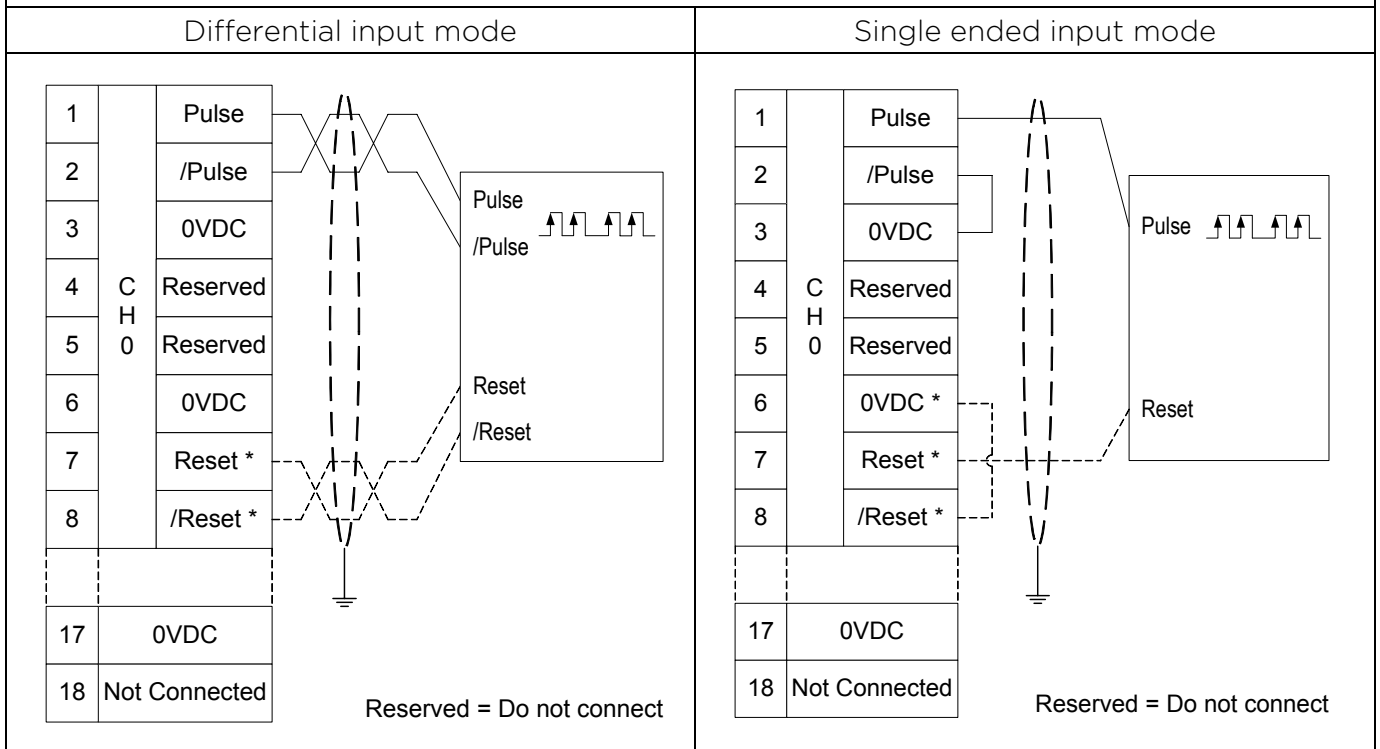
| Differential input mode | Single ended input mode |
|---|---|
| 1 Pulse<br>2 /Pulse<br>3 0VDC<br>4 Reserved<br>5 Reserved<br>6 0VDC<br>7 Reset *<br>8 /Reset *<br>CH0<br>17 0VDC<br>18 Not Connected<br><br>Pulse<br>/Pulse<br>Reset<br>/Reset<br><br>Reserved = Do not connect | 1 Pulse<br>2 /Pulse<br>3 0VDC<br>4 Reserved<br>5 Reserved<br>6 0VDC *<br>7 Reset *<br>8 /Reset *<br>CH0<br>17 0VDC<br>18 Not Connected<br><br>Pulse<br>Reset<br><br>Reserved = Do not connect |